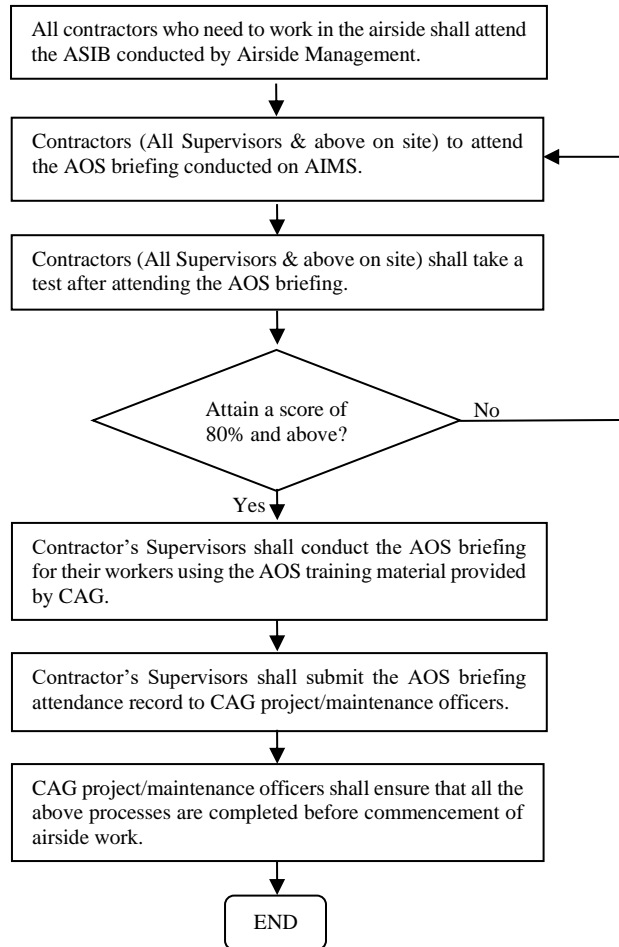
All contractors who need to work in the airside shall attend the ASIB conducted by Airside Management.

Contractors (All Supervisors & above on site) to attend the AOS briefing conducted on AIMS.

Contractors (All Supervisors & above on site) shall take a test after attending the AOS briefing.

Attain a score of 80% and above?

No

Yes

Contractor's Supervisors shall conduct the AOS briefing for their workers using the AOS training material provided by CAG.

Contractor's Supervisors shall submit the AOS briefing attendance record to CAG project/maintenance officers.

CAG project/maintenance officers shall ensure that all the above processes are completed before commencement of airside work.

END